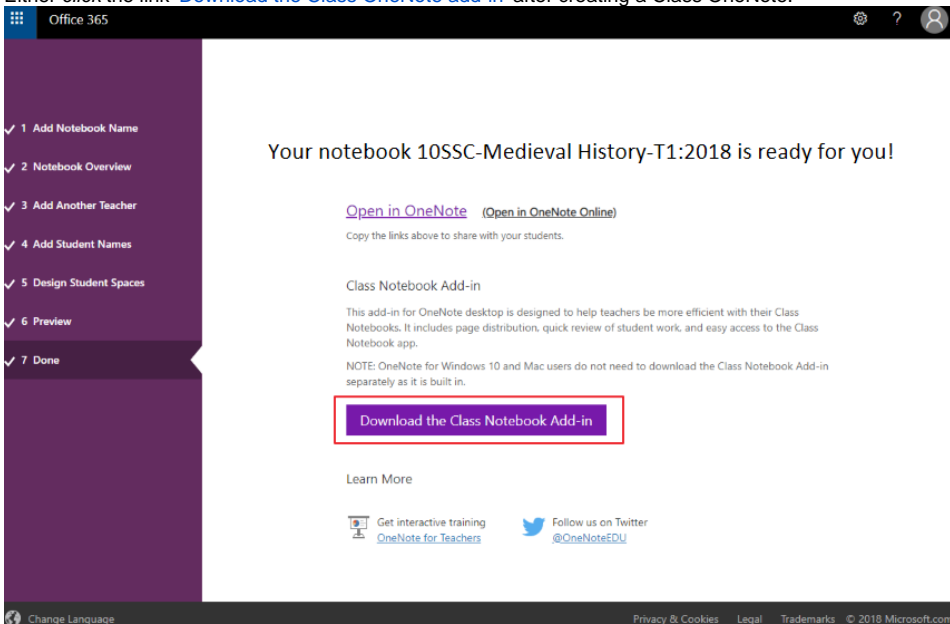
Either click the link "Download the Class OneNote add-in" after creating a Class OneNote.

Office 365

?

✓ 1 Add Notebook Name

✓ 2 Notebook Overview

✓ 3 Add Another Teacher

✓ 4 Add Student Names

✓ 5 Design Student Spaces

✓ 6 Preview

✓ 7 Done

Your notebook 10SSC-Medieval History-T1:2018 is ready for you!

Open in OneNote (Open in OneNote Online)

Copy the links above to share with your students.

Class Notebook Add-in

This add-in for OneNote desktop is designed to help teachers be more efficient with their Class Notebooks. It includes page distribution, quick review of student work, and easy access to the Class Notebook app.

NOTE: OneNote for Windows 10 and Mac users do not need to download the Class Notebook Add-in separately as it is built in.

Download the Class Notebook Add-in

Learn More

Get interactive training
OneNote for Teachers

Follow us on Twitter
@OneNoteEDU

Change Language

Privacy & Cookies Legal Trademarks © 2018 Microsoft.con